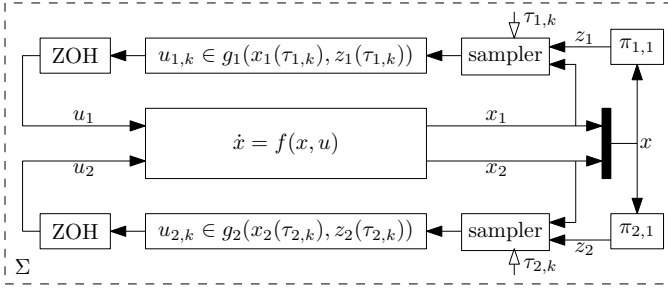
$\tau_{1,k}$

ZOH

$u_{1,k} \in g_1(x_1(\tau_{1,k}), z_1(\tau_{1,k}))$

sampler

$z_1$

$\pi_{1,1}$

$u_1$

$x_1$

$\dot{x} = f(x, u)$

$x$

$u_2$

$x_2$

ZOH

$u_{2,k} \in g_2(x_2(\tau_{2,k}), z_2(\tau_{2,k}))$

sampler

$z_2$

$\pi_{2,1}$

$\Sigma$

$\tau_{2,k}$